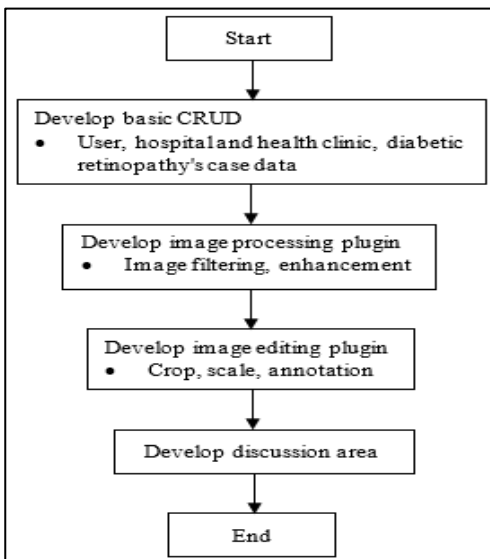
Start

Develop basic CRUD
• User, hospital and health clinic, diabetic retinopathy's case data

Develop image processing plugin
• Image filtering, enhancement

Develop image editing plugin
• Crop, scale, annotation

Develop discussion area

End